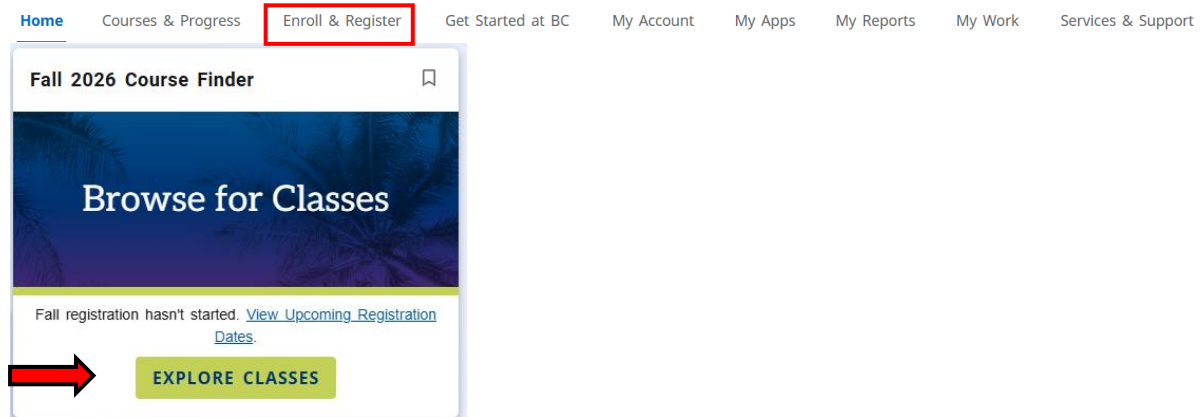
Home Courses & Progress Enroll & Register Get Started at BC My Account My Apps My Reports My Work Services & Support

Fall 2026 Course Finder

Browse for Classes

Fall registration hasn't started. View Upcoming Registration Dates.

EXPLORE CLASSES